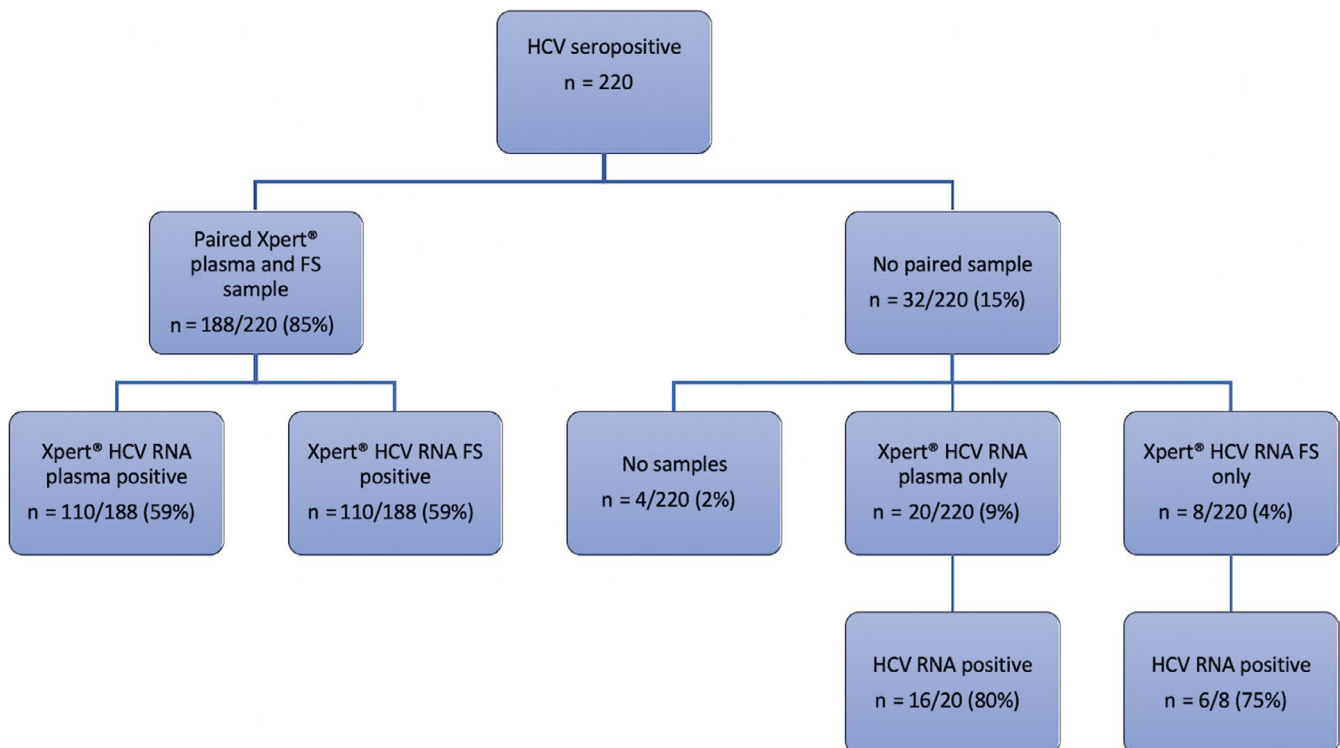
HCV seropositive
n = 220

Paired Xpert® plasma and FS sample
n = 188/220 (85%)

No paired sample
n = 32/220 (15%)

Xpert® HCV RNA plasma positive
n = 110/188 (59%)

Xpert® HCV RNA FS positive
n = 110/188 (59%)

No samples
n = 4/220 (2%)

Xpert® HCV RNA plasma only
n = 20/220 (9%)

Xpert® HCV RNA FS only
n = 8/220 (4%)

HCV RNA positive
n = 16/20 (80%)

HCV RNA positive
n = 6/8 (75%)